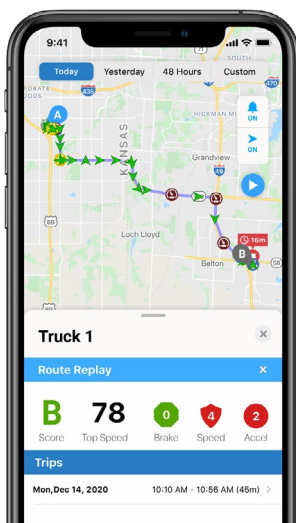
9:41

Today Yesterday 48 Hours Custom

435

A

KANSAS

HICKMAN MI

ON

ON

Grandview

Loch Lloyd

16m

B

Belton

Truck 1

Route Replay

B
Score

78
Top Speed

0
Brake

4
Speed

2
Accel

Trips

Mon,Dec 14, 2020 10:10 AM - 10:56 AM (45m)